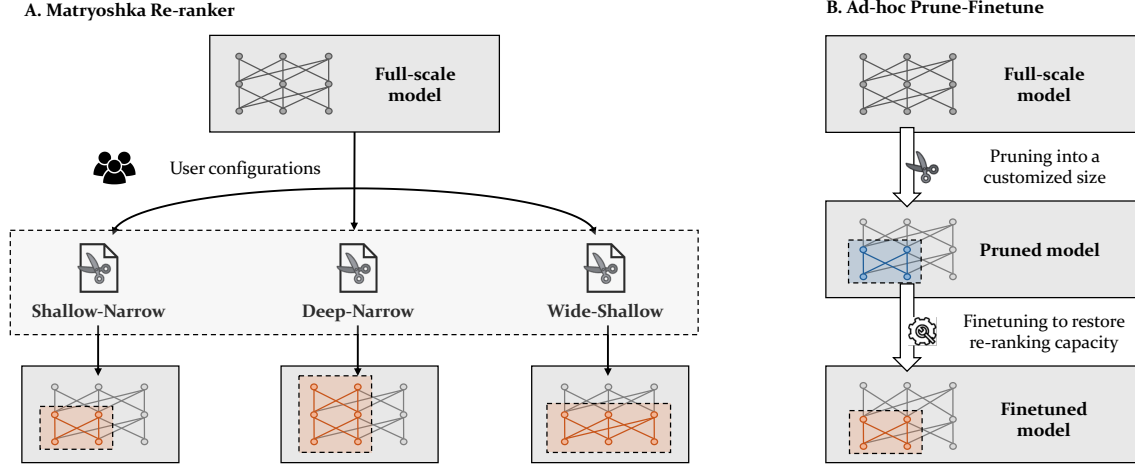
A. Matryoshka Re-ranker

Full-scale model

User configurations

Shallow-Narrow

Deep-Narrow

Wide-Shallow

B. Ad-hoc Prune-Finetune

Full-scale model

Pruning into a customized size

Pruned model

Finetuning to restore re-ranking capacity

Finetuned model